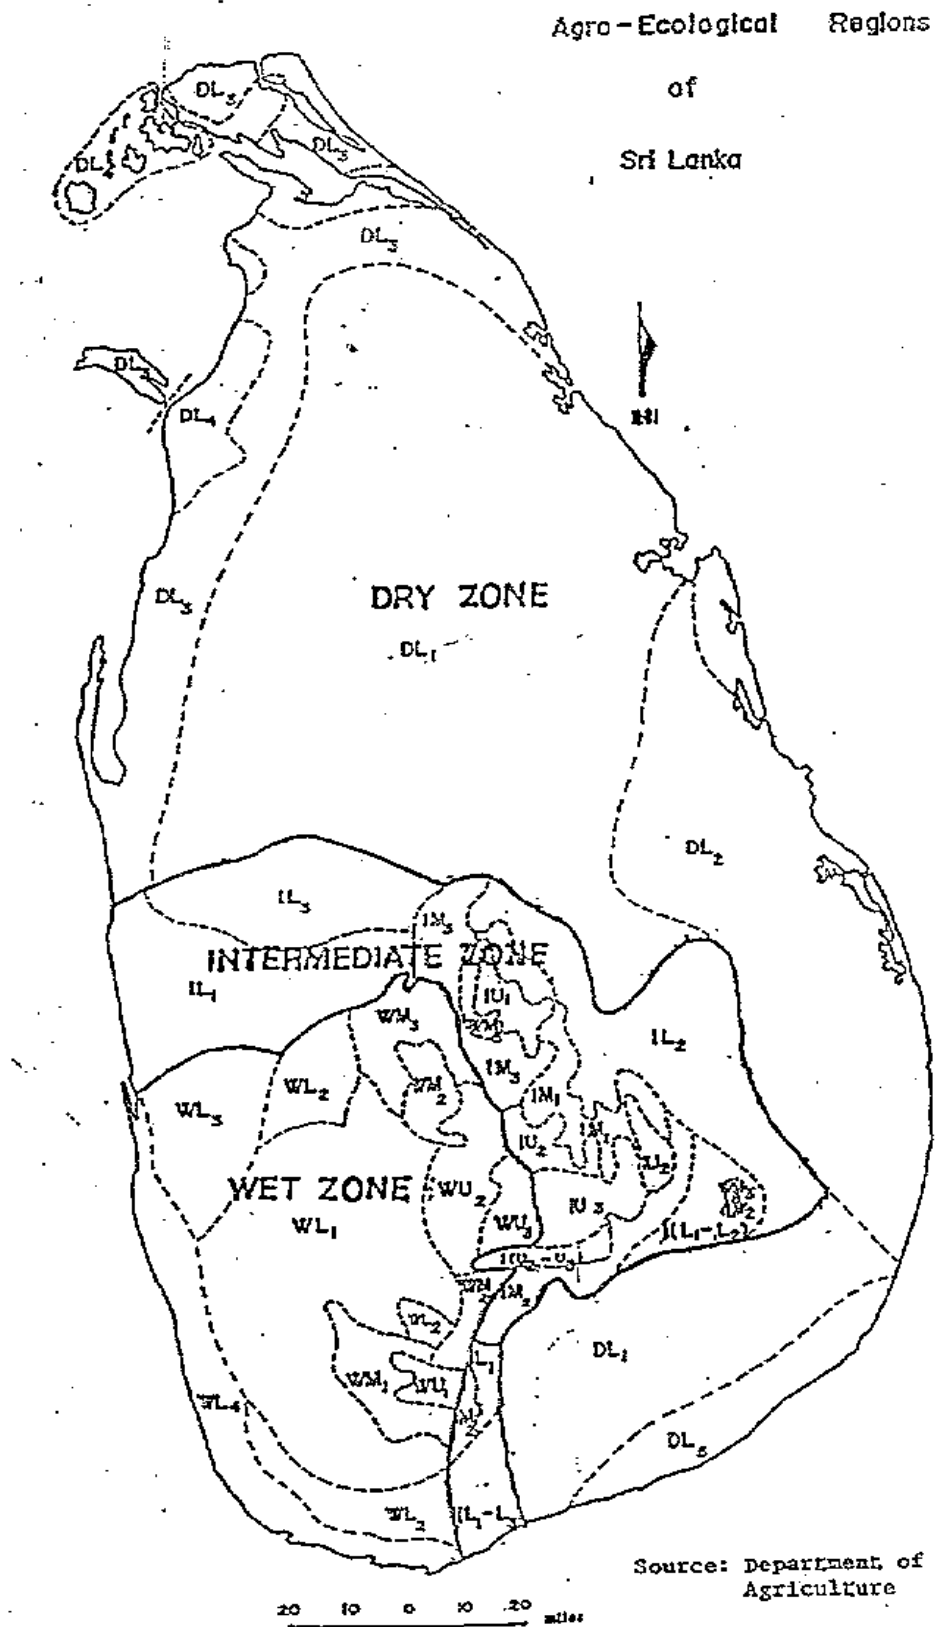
Agro-Ecological Regions of Sri Lanka

$DL_3$

$DL_4$

$DL_3$

$DL_3$

$DL_3$

$DL_4$

N

$DL_3$

DRY ZONE

$DL_1$

$DL_2$

$IL_3$

$IM_3$

INTERMEDIATE ZONE

$IL_1$

$IU_1$

$WM_3$

$IM_3$

$IL_2$

$WL_3$

$WL_2$

$WM_2$

$IM_1$

$IU_2$

$IM_1$

$IL_2$

WET ZONE

$WU_2$

$WL_1$

$WU_3$

$IU_3$

$I(L_1-L_2)$

$I(U_2-U_3)$

$WM_2$

$IM_2$

$WM_2$

$IL_1$

$DL_1$

$WM_1$

$WU_1$

$WL_4$

$IM_2$

$DL_5$

$WL_2$

$I(L_1-L_2)$

Source: Department of Agriculture

20 10 0 10 20 miles